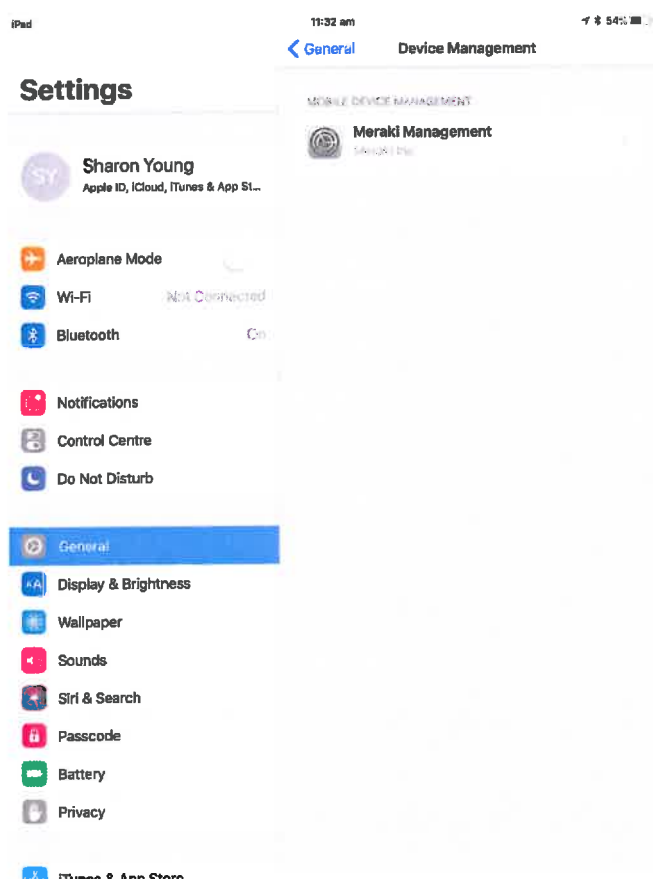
iPad

11:32 am

54%

< General

Device Management

Settings

MOBILE DEVICE MANAGEMENT

Meraki Management

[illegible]

SY

Sharon Young

Apple ID, iCloud, iTunes & App St...

Aeroplane Mode

Wi-Fi

Not Connected

Bluetooth

On

Notifications

Control Centre

Do Not Disturb

General

Display & Brightness

Wallpaper

Sounds

Siri & Search

Passcode

Battery

Privacy

iTunes & App Store